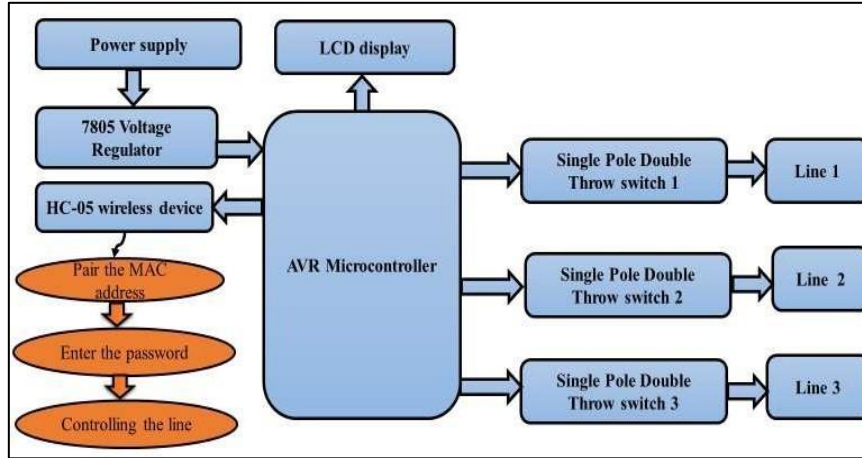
Power supply

LCD display

7805 Voltage Regulator

AVR Microcontroller

HC-05 wireless device

Pair the MAC address

Enter the password

Controlling the line

Single Pole Double Throw switch 1

Line 1

Single Pole Double Throw switch 2

Line 2

Single Pole Double Throw switch 3

Line 3